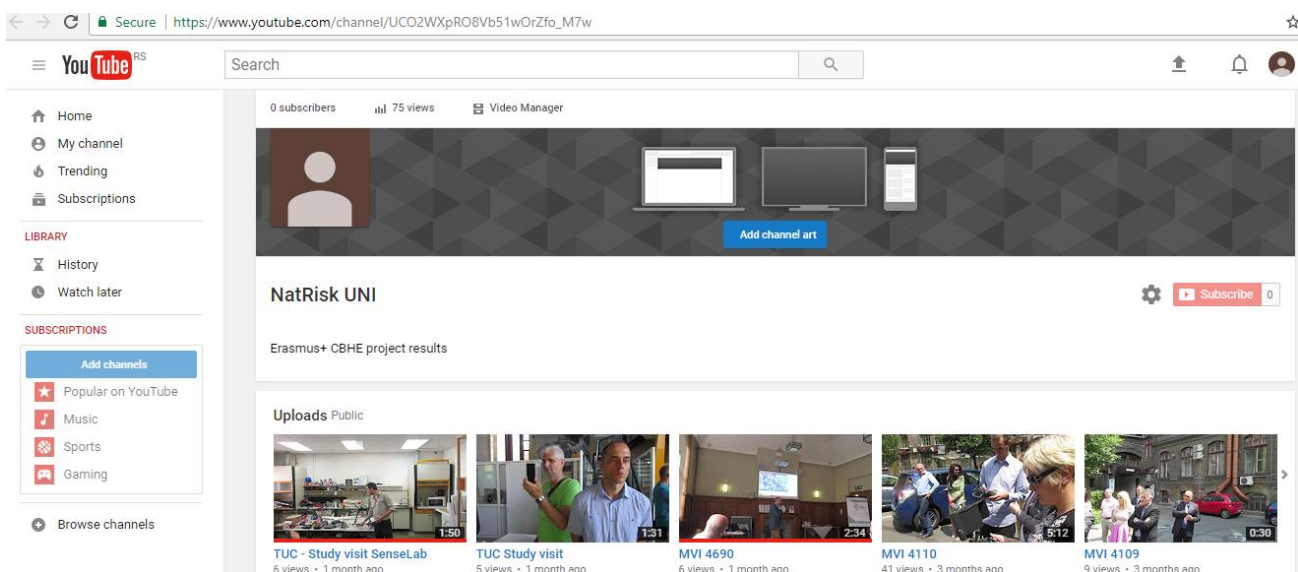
Secure | https://www.youtube.com/channel/UCO2WXpRO8Vb51wOrZfo_M7w

YouTube RS

Search

Home
My channel
Trending
Subscriptions

LIBRARY
History
Watch later

SUBSCRIPTIONS
Add channels
Popular on YouTube
Music
Sports
Gaming

Browse channels

0 subscribers 75 views Video Manager

Add channel art

NatRisk UNI

Subscribe 0

Erasmus+ CBHE project results

Uploads Public

1:50
TUC - Study visit SenseLab
6 views • 1 month ago

1:31
TUC Study visit
5 views • 1 month ago

2:34
MVI 4690
6 views • 1 month ago

5:12
MVI 4110
41 views • 3 months ago

0:30
MVI 4109
9 views • 3 months ago